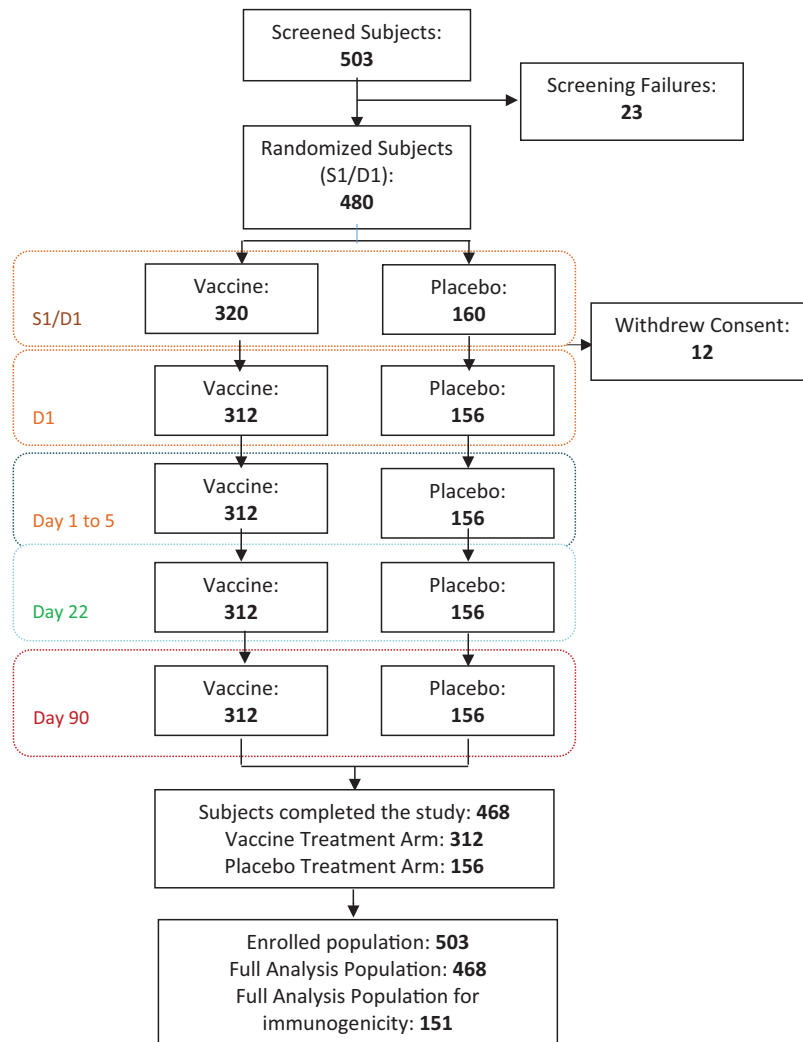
Screened Subjects:
**503**

Screening Failures:
**23**

Randomized Subjects (S1/D1):
**480**

S1/D1

Vaccine:
**320**

Placebo:
**160**

Withdrew Consent:
**12**

D1

Vaccine:
**312**

Placebo:
**156**

Day 1 to 5

Vaccine:
**312**

Placebo:
**156**

Day 22

Vaccine:
**312**

Placebo:
**156**

Day 90

Vaccine:
**312**

Placebo:
**156**

Subjects completed the study: **468**
Vaccine Treatment Arm: **312**
Placebo Treatment Arm: **156**

Enrolled population: **503**
Full Analysis Population: **468**
Full Analysis Population for immunogenicity: **151**